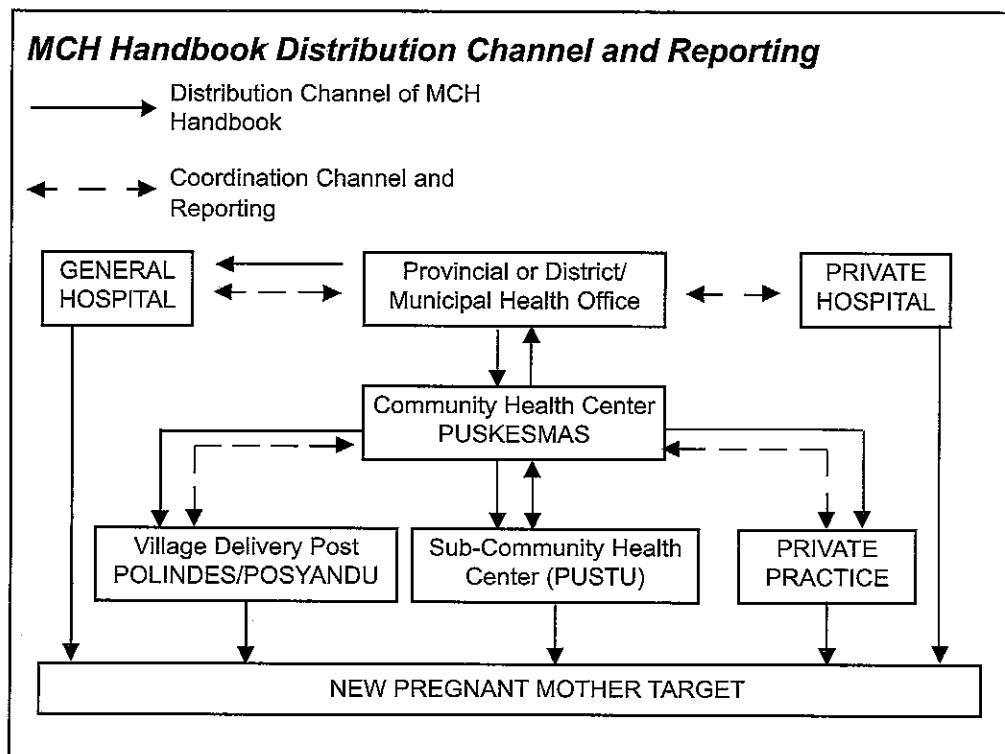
MCH Handbook Distribution Channel and Reporting

Distribution Channel of MCH Handbook

Coordination Channel and Reporting

GENERAL HOSPITAL

Provincial or District/ Municipal Health Office

PRIVATE HOSPITAL

Community Health Center PUSKESMAS

Village Delivery Post POLINDES/POSYANDU

Sub-Community Health Center (PUSTU)

PRIVATE PRACTICE

NEW PREGNANT MOTHER TARGET